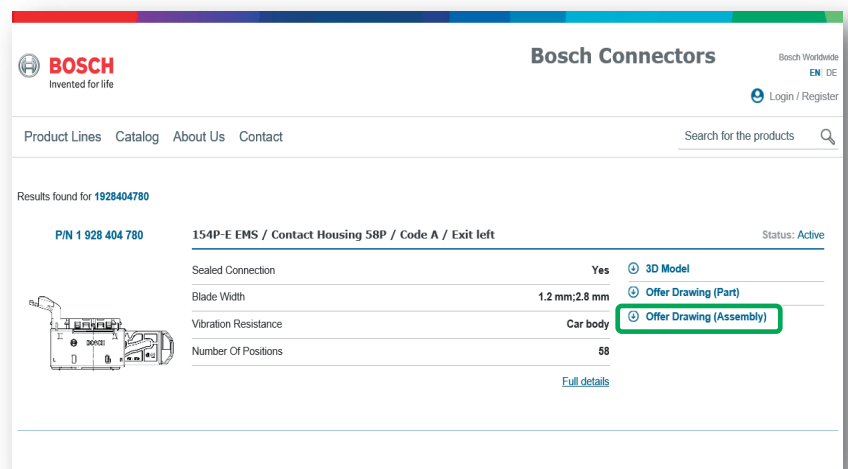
BOSCH
Invented for life

Bosch Connectors

Bosch Worldwide
EN | DE

Login / Register

Product Lines Catalog About Us Contact

Search for the products

Results found for 1928404780

P/N 1 928 404 780

154P-E EMS / Contact Housing 58P / Code A / Exit left

Status: Active

| | |
|---|---|
| Sealed Connection | Yes |
| Blade Width | 1.2 mm;2.8 mm |
| Vibration Resistance | Car body |
| Number Of Positions | 58 |

Full details

3D Model
Offer Drawing (Part)
Offer Drawing (Assembly)

BOSCH